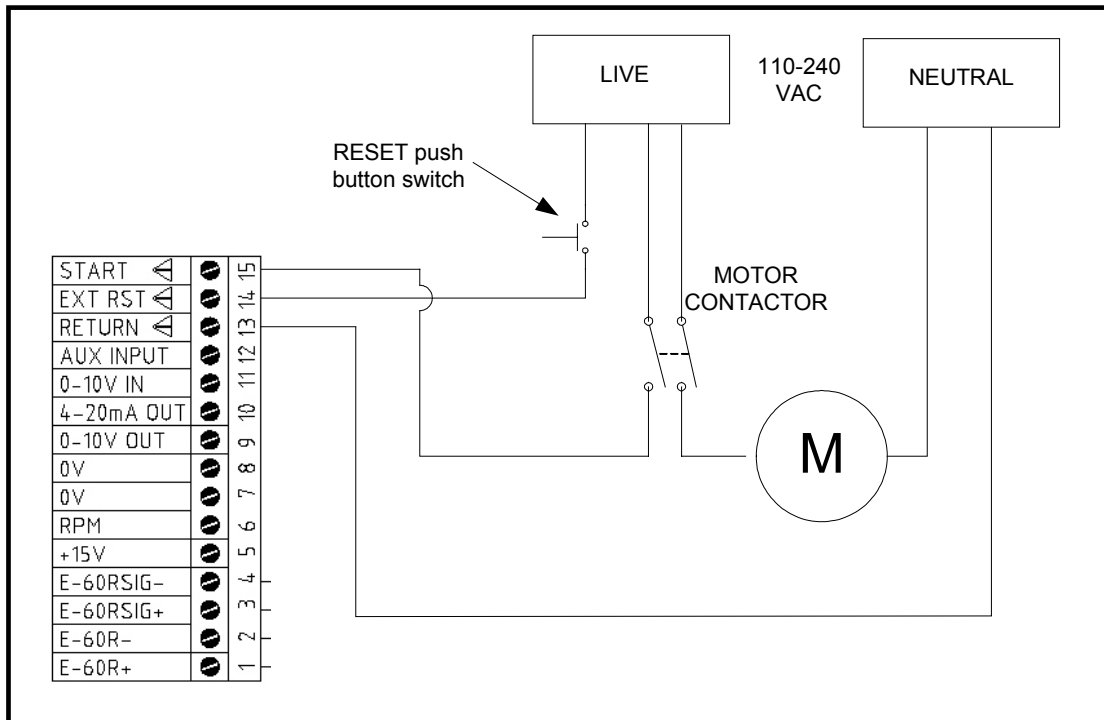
LIVE

110-240 VAC

NEUTRAL

RESET push button switch

MOTOR CONTACTOR

M

| | |
|---|---|
| START | 15 |
| EXT RST | 14 |
| RETURN | 13 |
| AUX INPUT | 12 |
| 0-10V IN | 11 |
| 4-20mA OUT | 10 |
| 0-10V OUT | 9 |
| 0V | 8 |
| 0V | 7 |
| RPM | 6 |
| +15V | 5 |
| E-60RSIG- | 4 |
| E-60RSIG+ | 3 |
| E-60R- | 2 |
| E-60R+ | 1 |